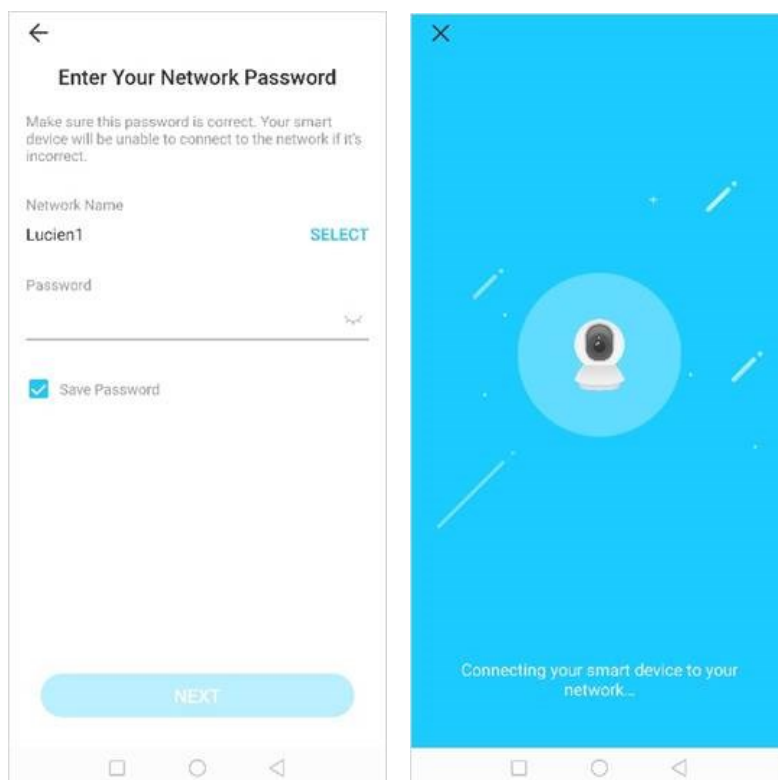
Enter Your Network Password

Make sure this password is correct. Your smart device will be unable to connect to the network if it's incorrect.

Network Name

Lucien1

SELECT

Password

Save Password

NEXT

Connecting your smart device to your network...